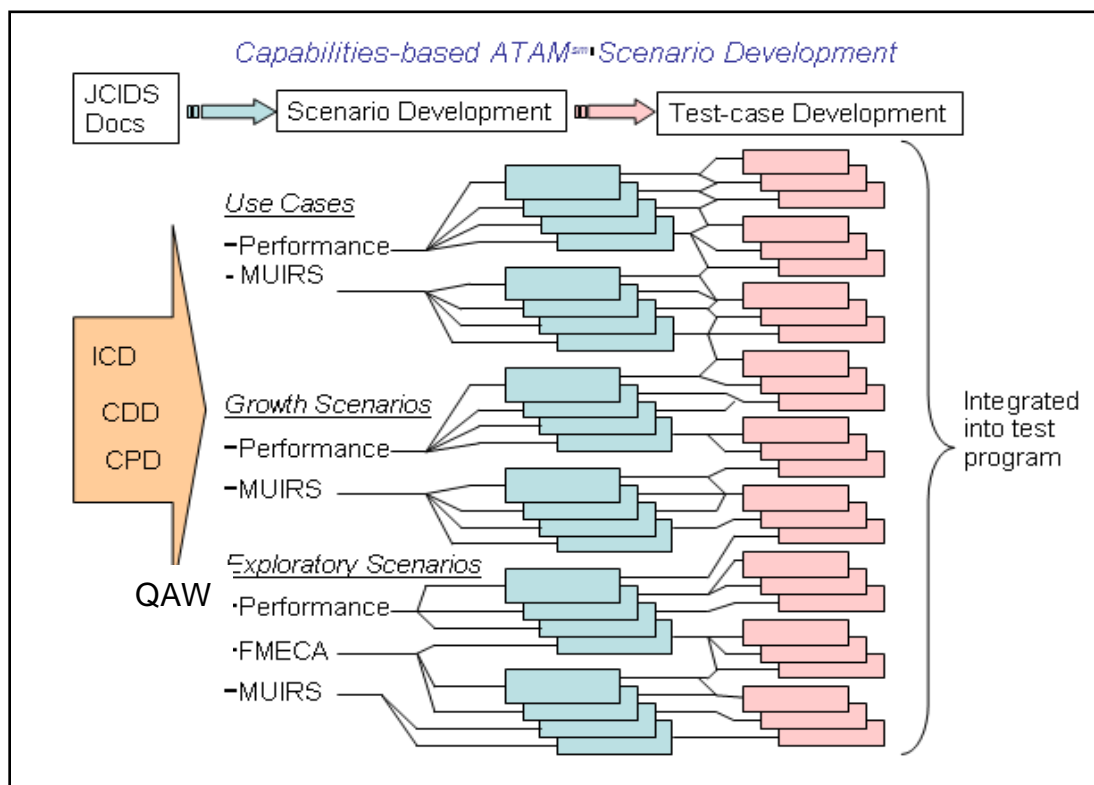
Capabilities-based ATAM$^{sm}$ Scenario Development

JCIDS Docs

Scenario Development

Test-case Development

ICD

CDD

CPD

QAW

Use Cases
-Performance
- MUIRS

Growth Scenarios
-Performance
-MUIRS

Exploratory Scenarios
·Performance
·FMECA
-MUIRS

Integrated into test program